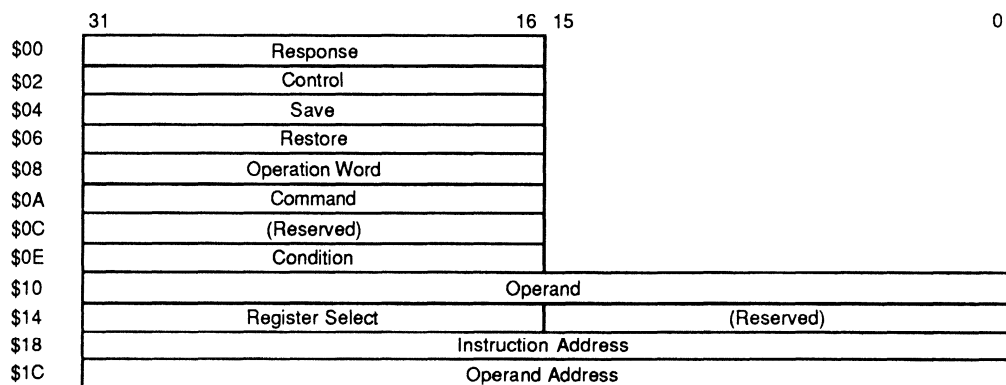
| | 31 16 | 15 0 |
|---|---|---|
| \$00 | Response | |
| \$02 | Control | |
| \$04 | Save | |
| \$06 | Restore | |
| \$08 | Operation Word | |
| \$0A | Command | |
| \$0C | (Reserved) | |
| \$0E | Condition | |
| \$10 | Operand | |
| \$14 | Register Select | (Reserved) |
| \$18 | Instruction Address | |
| \$1C | Operand Address | |